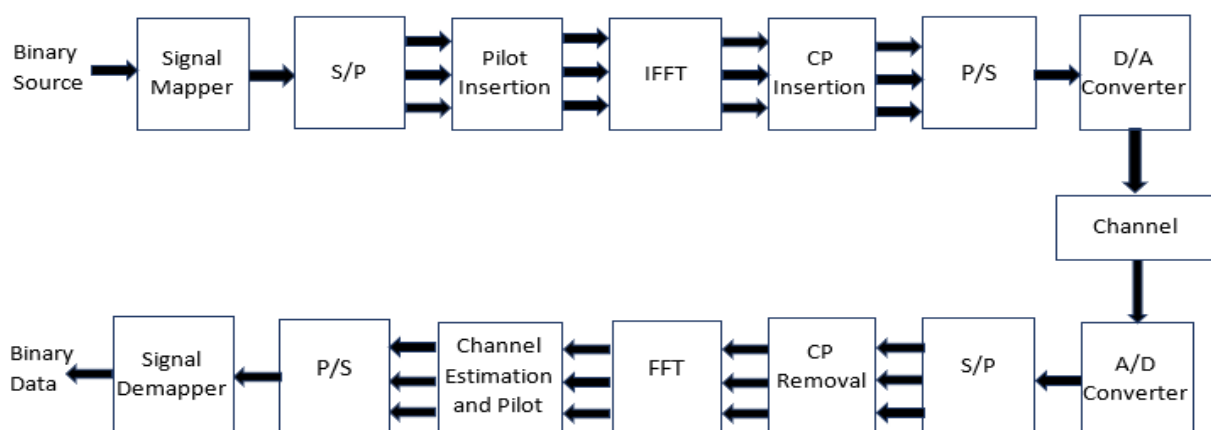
Binary Source

Signal Mapper

S/P

Pilot Insertion

IFFT

CP Insertion

P/S

D/A Converter

Channel

A/D Converter

S/P

CP Removal

FFT

Channel Estimation and Pilot

P/S

Signal Demapper

Binary Data